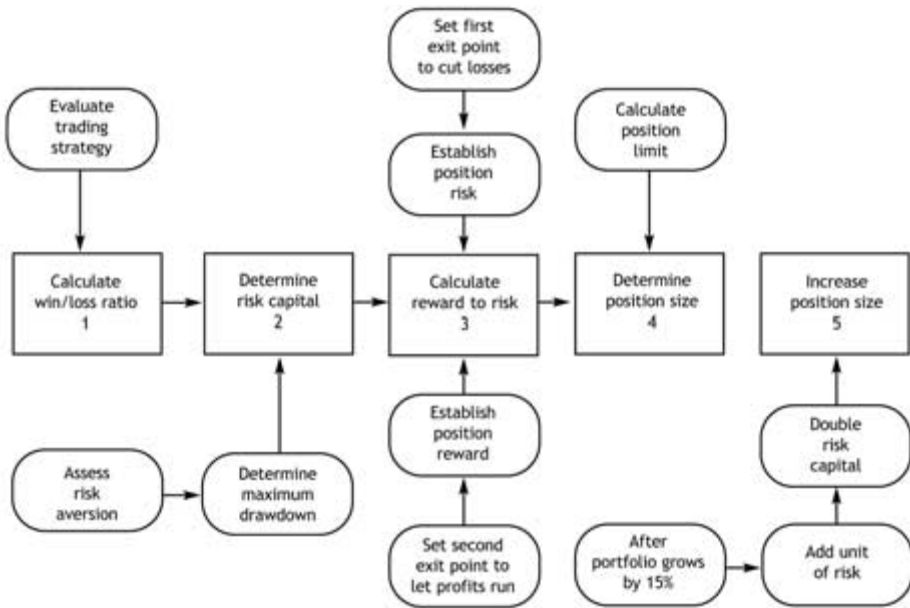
Evaluate trading strategy

Calculate win/loss ratio 1

Assess risk aversion

Determine maximum drawdown

Determine risk capital 2

Set first exit point to cut losses

Establish position risk

Calculate reward to risk 3

Establish position reward

Set second exit point to let profits run

Calculate position limit

Determine position size 4

Increase position size 5

Double risk capital

After portfolio grows by 15%

Add unit of risk